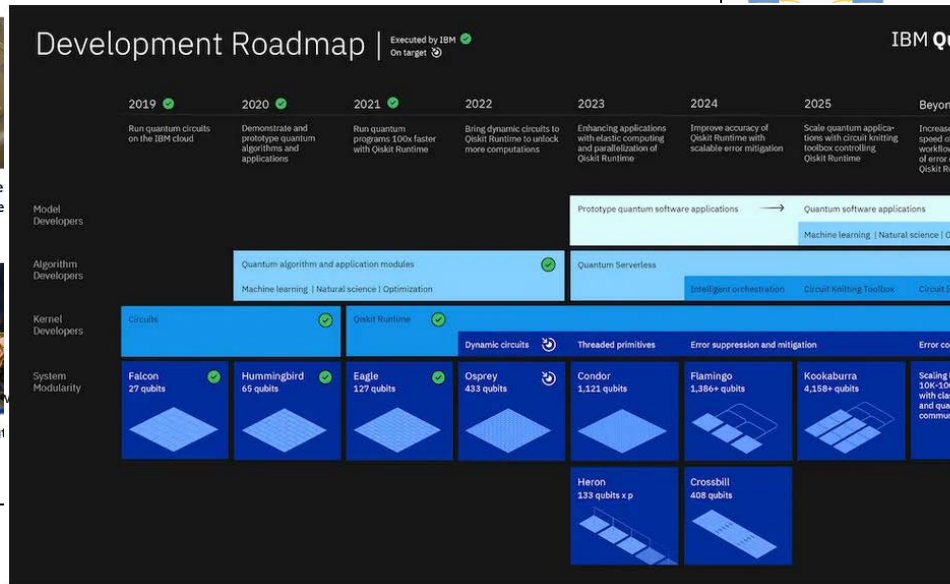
Development Roadmap

Executed by IBM
On target

IBM Qu

2019

Run quantum circuits on the IBM cloud

2020

Demonstrate and prototype quantum algorithms and applications

2021

Run quantum programs 100x faster with Qiskit Runtime

2022

Bring dynamic circuits to Qiskit Runtime to unlock more computations

2023

Enhancing applications with elastic computing and parallelization of Qiskit Runtime

2024

Improve accuracy of Qiskit Runtime with scalable error mitigation

2025

Scale quantum applications with circuit knitting toolbox controlling Qiskit Runtime

Beyon

Increase speed o workflow of error Qiskit R

Model Developers

Prototype quantum software applications

Quantum software applications

Machine learning | Natural science | O

Algorithm Developers

Quantum algorithm and application modules

Machine learning | Natural science | Optimization

Quantum Serverless

Intelligent orchestration

Circuit Knitting Toolbox

Circuit I

Kernel Developers

Circuits

Qiskit Runtime

Dynamic circuits

Threaded primitives

Error suppression and mitigation

Error co

System Modularity

Falcon
27 qubits

Hummingbird
65 qubits

Eagle
127 qubits

Osprey
433 qubits

Condor
1,121 qubits

Flamingo
1,386+ qubits

Kookaburra
4,158+ qubits

Scaling 10K-10 with cla and qua commu

Heron
133 qubits x p

Crossbill
408 qubits